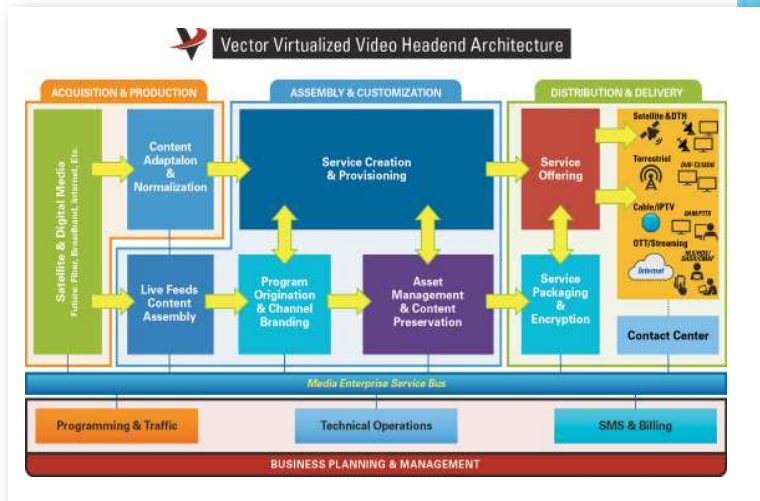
Vector Virtualized Video Headend Architecture

ACQUISITION & PRODUCTION

ASSEMBLY & CUSTOMIZATION

DISTRIBUTION & DELIVERY

Satellite & Digital Media
Future: Fiber, Broadband, Internet, Etc.

Content Adaptaion & Normalization

Service Creation & Provisioning

Service Offering

Satellite & DTH

Terrestrial

DVB-T2/ISDB

Cable/IPTV

QAM/IPTV

OTT/Streaming

Internet

Live Feeds Content Assembly

Program Origination & Channel Branding

Asset Management & Content Preservation

Service Packaging & Encryption

Contact Center

Media Enterprise Service Bus

Programming & Traffic

Technical Operations

SMS & Billing

BUSINESS PLANNING & MANAGEMENT